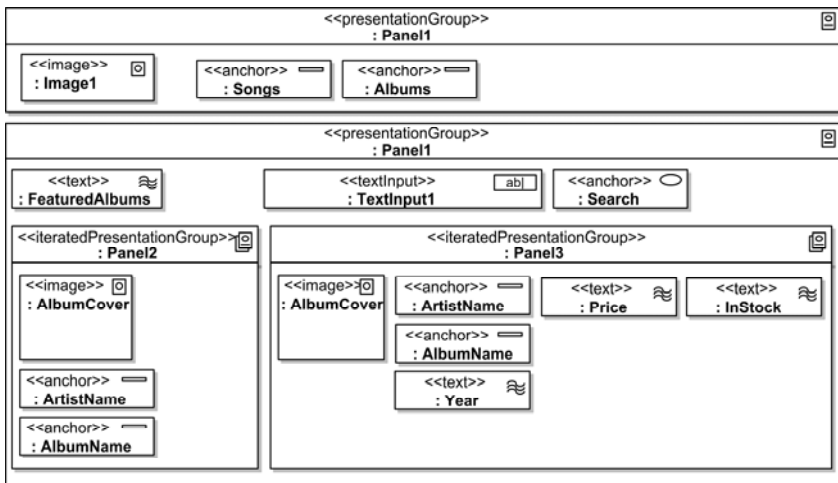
<<presentationGroup>>
: Panel1

<<image>>
: Image1

<<anchor>>
: Songs

<<anchor>>
: Albums

<<presentationGroup>>
: Panel1

<<text>>
: FeaturedAlbums

<<textInput>>
: TextInput1

ab|

<<anchor>>
: Search

<<iteratedPresentationGroup>>
: Panel2

<<image>>
: AlbumCover

<<anchor>>
: ArtistName

<<anchor>>
: AlbumName

<<iteratedPresentationGroup>>
: Panel3

<<image>>
: AlbumCover

<<anchor>>
: ArtistName

<<anchor>>
: AlbumName

<<text>>
: Year

<<text>>
: Price

<<text>>
: InStock